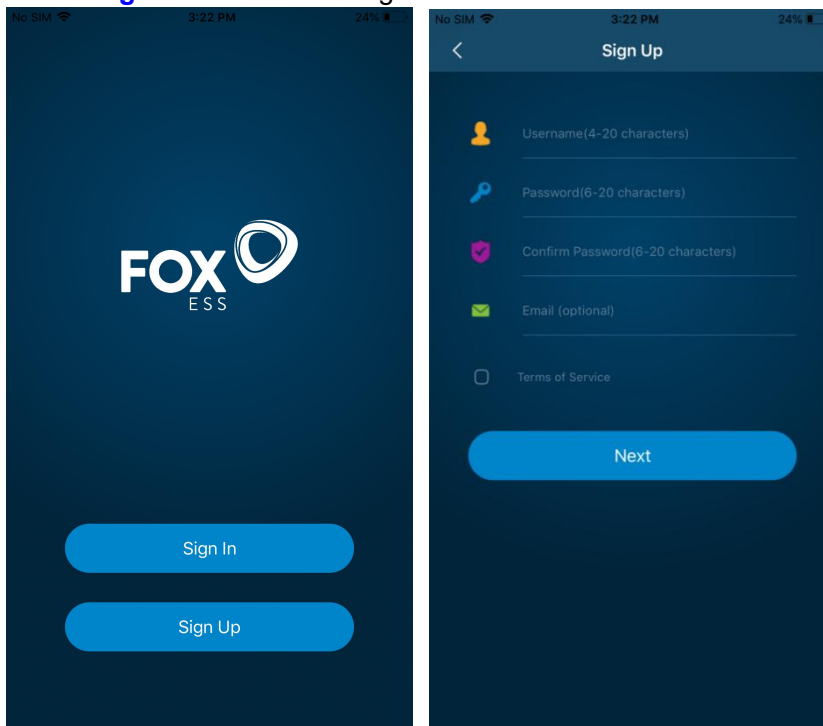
No SIM 3:22 PM 24%

FOX ESS

Sign In

Sign Up

No SIM 3:22 PM 24%

Sign Up

Username(4-20 characters)

Password(6-20 characters)

Confirm Password(6-20 characters)

Email (optional)

Terms of Service

Next